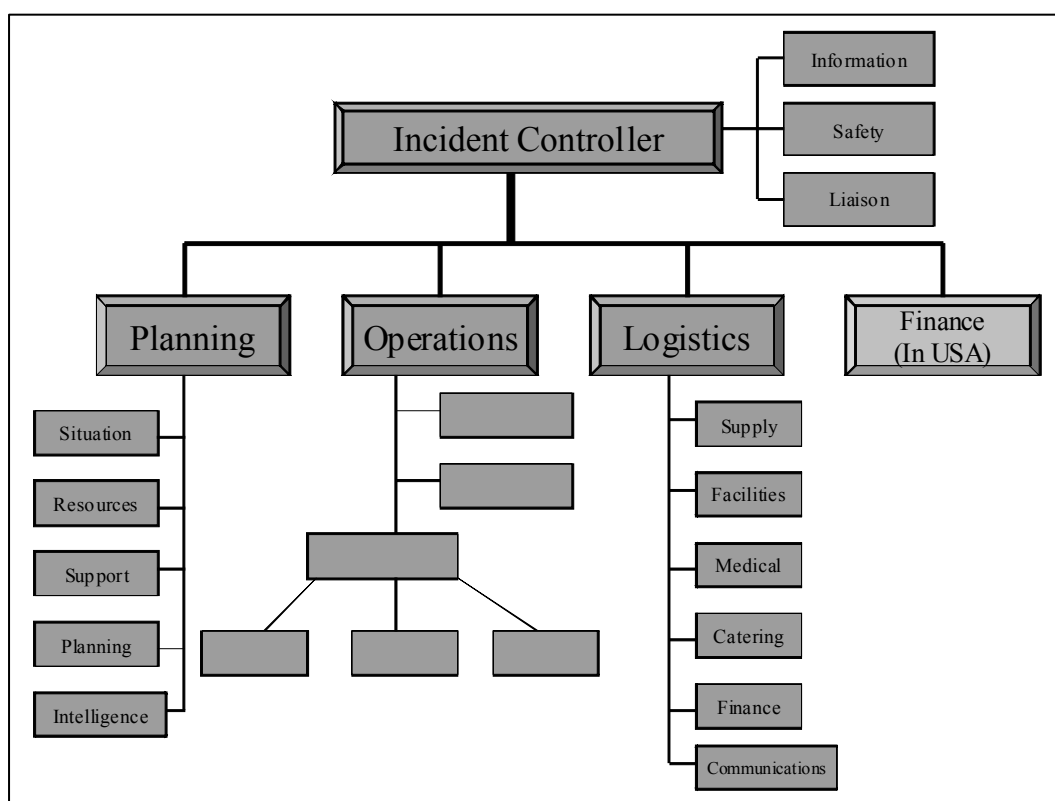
Information

Incident Controller

Safety

Liaison

Planning

Operations

Logistics

Finance (In USA)

Situation

Resources

Support

Planning

Intelligence

Supply

Facilities

Medical

Catering

Finance

Communications